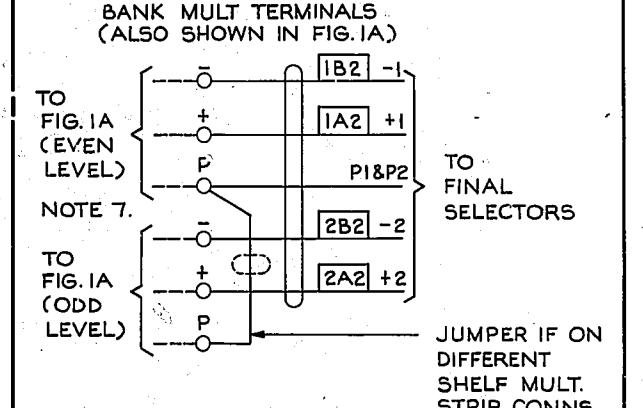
BANK MULT TERMINALS (ALSO SHOWN IN FIG. 1A)

TO FIG. 1A (EVEN LEVEL)

NOTE 7.

TO FIG. 1A (ODD LEVEL)

−
+
P
−
+
P

1B2 −1
1A2 +1
P1&P2
2B2 −2
2A2 +2

TO FINAL SELECTORS

JUMPER IF ON DIFFERENT SHELF MULT. STRIP CONNS.